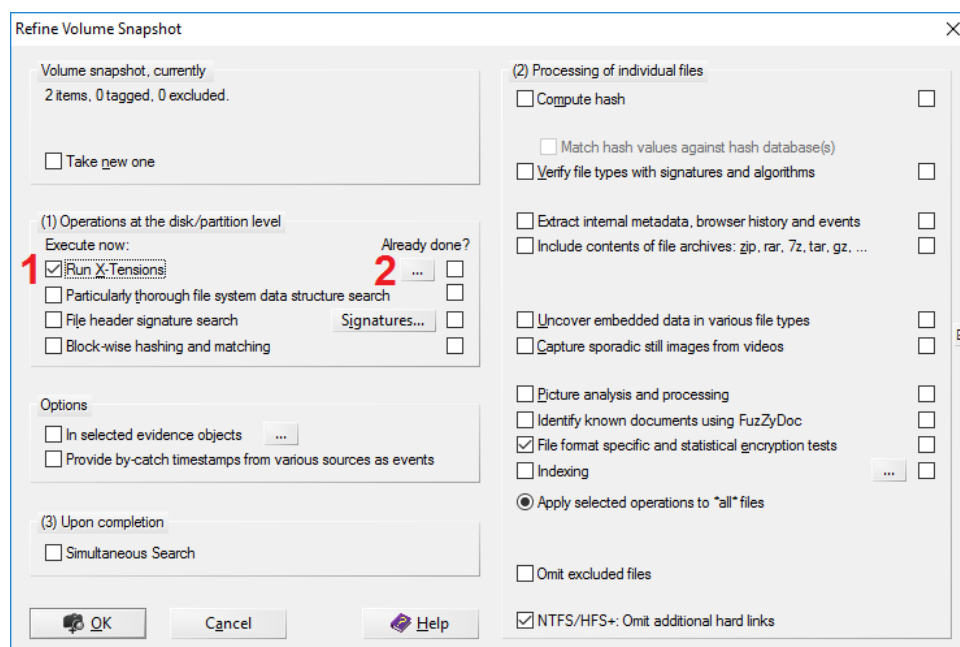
Refine Volume Snapshot

Volume snapshot, currently
2 items, 0 tagged, 0 excluded.

Take new one

(1) Operations at the disk/partition level
Execute now:
Already done?
1
Run X-Tensions
2
...
Particularly thorough file system data structure search
File header signature search
Signatures...
Block-wise hashing and matching

Options
In selected evidence objects
...
Provide by-catch timestamps from various sources as events

(3) Upon completion
Simultaneous Search

OK
Cancel
Help

(2) Processing of individual files
Compute hash
Match hash values against hash database(s)
Verify file types with signatures and algorithms
Extract internal metadata, browser history and events
Include contents of file archives: zip, rar, 7z, tar, gz, ...
Uncover embedded data in various file types
Capture sporadic still images from videos
Picture analysis and processing
Identify known documents using FuzZyDoc
File format specific and statistical encryption tests
Indexing
...
Apply selected operations to *all* files

Omit excluded files

NTFS/HFS+: Omit additional hard links